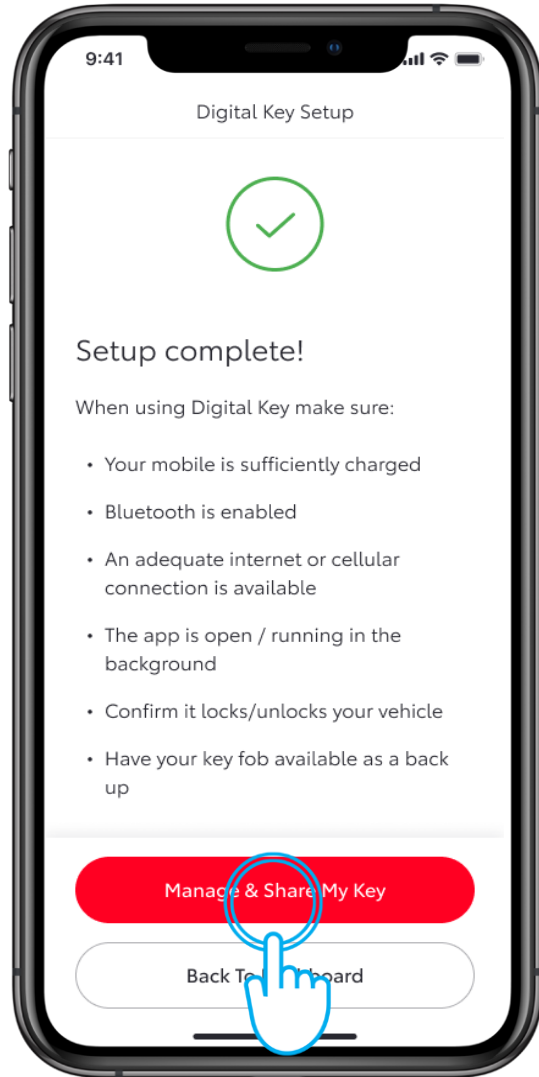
9:41

Digital Key Setup

Setup complete!

When using Digital Key make sure:

• Your mobile is sufficiently charged
• Bluetooth is enabled
• An adequate internet or cellular connection is available
• The app is open / running in the background
• Confirm it locks/unlocks your vehicle
• Have your key fob available as a back up

Manage & Share My Key

Back T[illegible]hboard